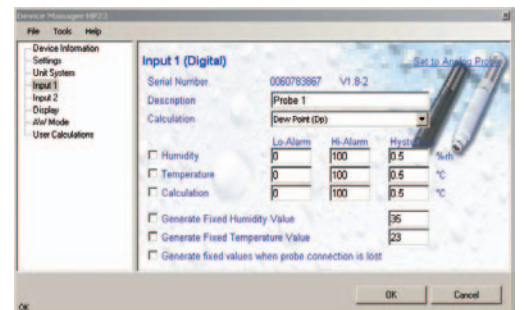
Device Manager HP23

File Tools Help

Device Information
Settings
Unit System
Input 1
Input 2
Display
AW Mode
User Calculations

Input 1 (Digital)

Set to Analog Probe

Serial Number 0060783867 V1.8-2

Description Probe 1

Calculation Dew Point (Dp)

Lo-Alarm Hi-Alarm Hyst

| | Lo-Alarm | Hi-Alarm | Hyst | |
|---|---|---|---|---|
| Humidity | 0 | 100 | 0.5 | %rh |
| Temperature | 0 | 100 | 0.5 | °C |
| Calculation | 0 | 100 | 0.5 | °C |

Generate Fixed Humidity Value 35

Generate Fixed Temperature Value 23

Generate fixed values when probe connection is lost

OK Cancel

OK